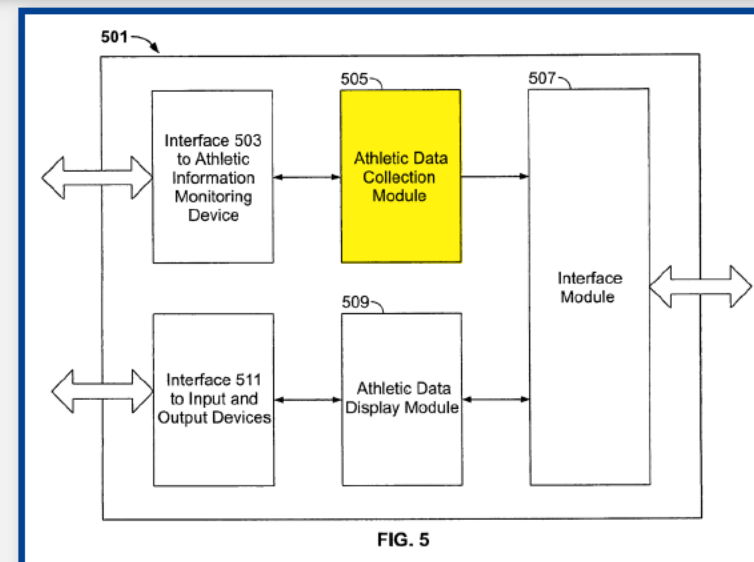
501

505

507

Interface 503 to Athletic Information Monitoring Device

Athletic Data Collection Module

Interface Module

509

Interface 511 to Input and Output Devices

Athletic Data Display Module

FIG. 5